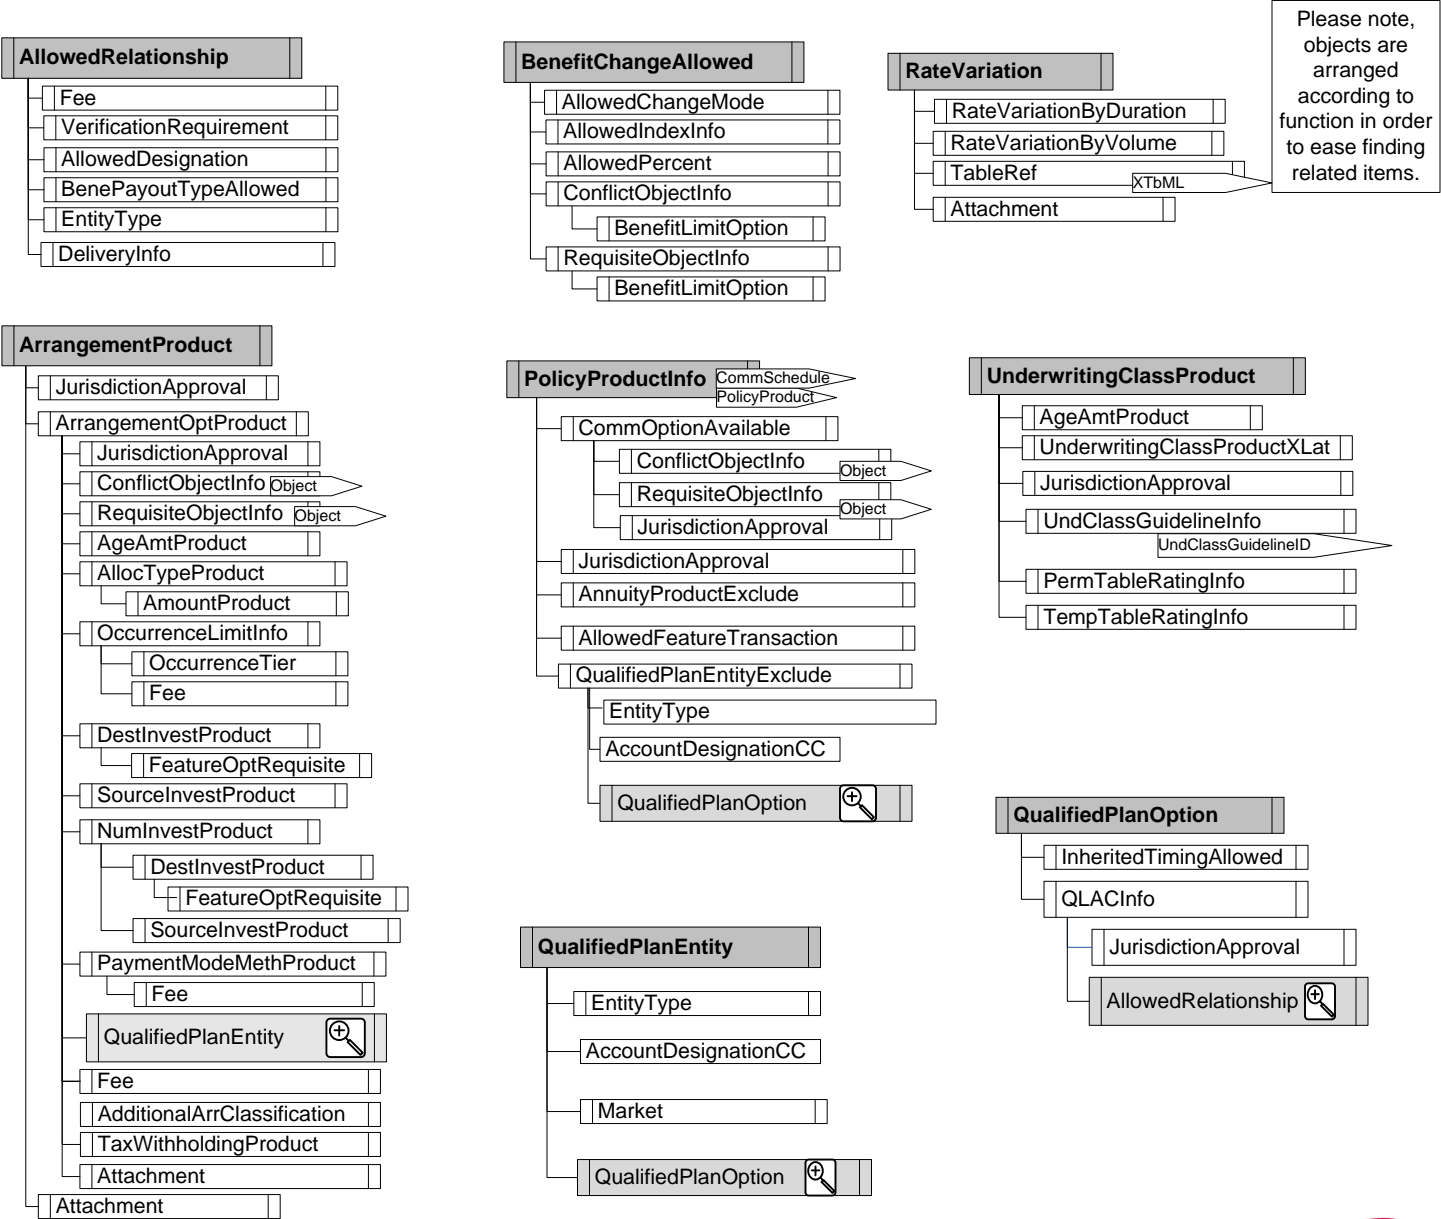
AllowedRelationship
Fee
VerificationRequirement
AllowedDesignation
BenePayoutTypeAllowed
EntityType
DeliveryInfo

BenefitChangeAllowed
AllowedChangeMode
AllowedIndexInfo
AllowedPercent
ConflictObjectInfo
BenefitLimitOption
RequisiteObjectInfo
BenefitLimitOption

RateVariation
RateVariationByDuration
RateVariationByVolume
TableRef
XTbML
Attachment

Please note, objects are arranged according to function in order to ease finding related items.

ArrangementProduct
JurisdictionApproval
ArrangementOptProduct
JurisdictionApproval
ConflictObjectInfo
Object
RequisiteObjectInfo
Object
AgeAmtProduct
AllocTypeProduct
AmountProduct
OccurrenceLimitInfo
OccurrenceTier
Fee
DestInvestProduct
FeatureOptRequisite
SourceInvestProduct
NumInvestProduct
DestInvestProduct
FeatureOptRequisite
SourceInvestProduct
PaymentModeMethProduct
Fee
QualifiedPlanEntity
Fee
AdditionalArrClassification
TaxWithholdingProduct
Attachment
Attachment

PolicyProductInfo
CommSchedule
PolicyProduct
CommOptionAvailable
ConflictObjectInfo
Object
RequisiteObjectInfo
Object
JurisdictionApproval
JurisdictionApproval
AnnuityProductExclude
AllowedFeatureTransaction
QualifiedPlanEntityExclude
EntityType
AccountDesignationCC
QualifiedPlanOption

UnderwritingClassProduct
AgeAmtProduct
UnderwritingClassProductXLat
JurisdictionApproval
UndClassGuidelineInfo
UndClassGuidelineID
PermTableRatingInfo
TempTableRatingInfo

QualifiedPlanOption
InheritedTimingAllowed
QLACInfo
JurisdictionApproval
AllowedRelationship

QualifiedPlanEntity
EntityType
AccountDesignationCC
Market
QualifiedPlanOption